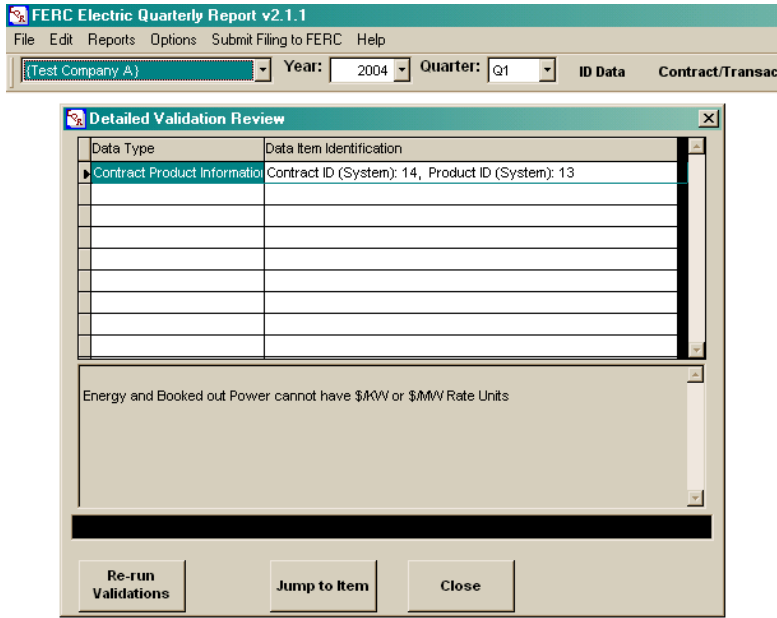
FERC Electric Quarterly Report v2.1.1

File Edit Reports Options Submit Filing to FERC Help

(Test Company A) Year: 2004 Quarter: Q1 ID Data Contract/Transac

Detailed Validation Review

| Data Type | Data Item Identification |
|---|---|
| Contract Product Informatio | Contract ID (System): 14, Product ID (System): 13 |

Energy and Booked out Power cannot have $/KW or $/MW Rate Units

Re-run Validations

Jump to Item

Close